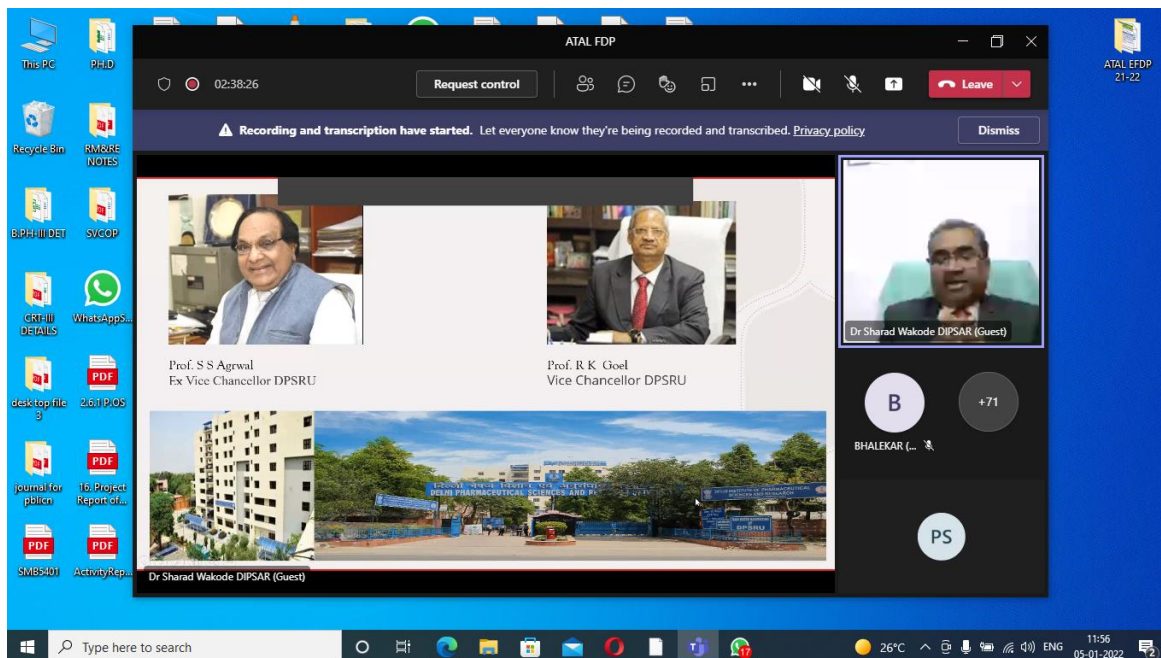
This PC
PH.D
Recycle Bin
RM&RE NOTES
B.PH-III DET
SVCOP
CRT-III DETAILS
WhatsApp S...
desk top file 3
PDF
2.6.1 P.OS
journal for pblicn
PDF
16. Project Report of...
PDF
SMB5401
PDF
ActivityRep...
ATAL EFDP 21-22

ATAL FDP
02:38:26
Request control
Leave
Recording and transcription have started. Let everyone know they're being recorded and transcribed. Privacy policy
Dismiss

Prof. S S Agrwal
Ex Vice Chancellor DPSRU

Prof. R K Goel
Vice Chancellor DPSRU

DELHI PHARMACEUTICAL SCIENCES AND R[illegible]
DPSRU

Dr Sharad Wakode DIPSAR (Guest)
B
+71
BHALEKAR (...
PS
Dr Sharad Wakode DIPSAR (Guest)

Type here to search
26°C
ENG
11:56
05-01-2022
17
2